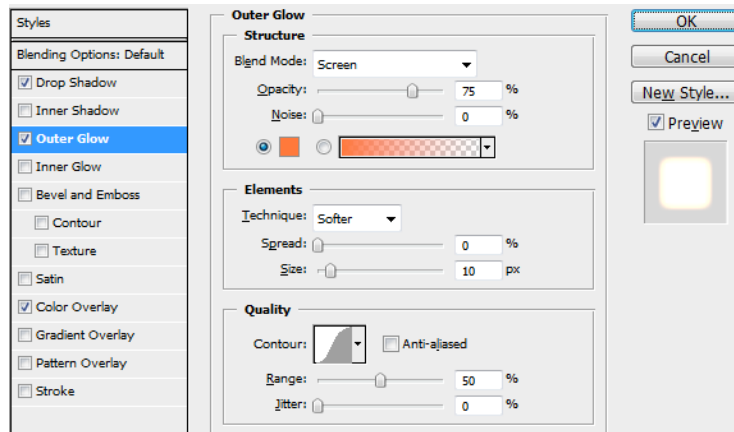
Styles

Blending Options: Default

Drop Shadow

Inner Shadow

Outer Glow

Inner Glow

Bevel and Emboss

Contour

Texture

Satin

Color Overlay

Gradient Overlay

Pattern Overlay

Stroke

Outer Glow

Structure

Blend Mode: Screen

Opacity: 75 %

Noise: 0 %

Elements

Technique: Softer

Spread: 0 %

Size: 10 px

Quality

Contour:

Anti-aliased

Range: 50 %

Jitter: 0 %

OK

Cancel

New Style...

Preview